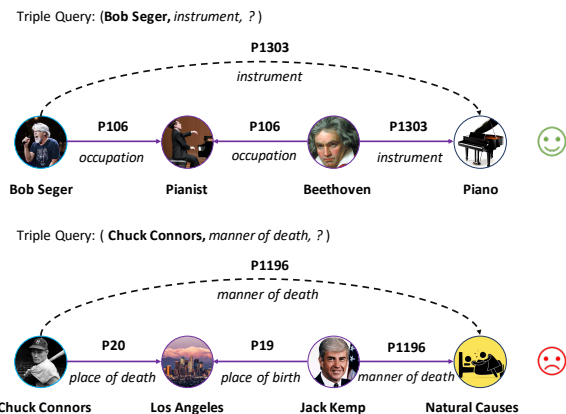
Triple Query: (**Bob Seger,** *instrument, ?* )

P1303

*instrument*

P106

*occupation*

P106

*occupation*

P1303

*instrument*

Bob Seger

Pianist

Beethoven

Piano

Triple Query: ( **Chuck Connors,** *manner of death, ?* )

P1196

*manner of death*

P20

*place of death*

P19

*place of birth*

P1196

*manner of death*

Chuck Connors

Los Angeles

Jack Kemp

Natural Causes